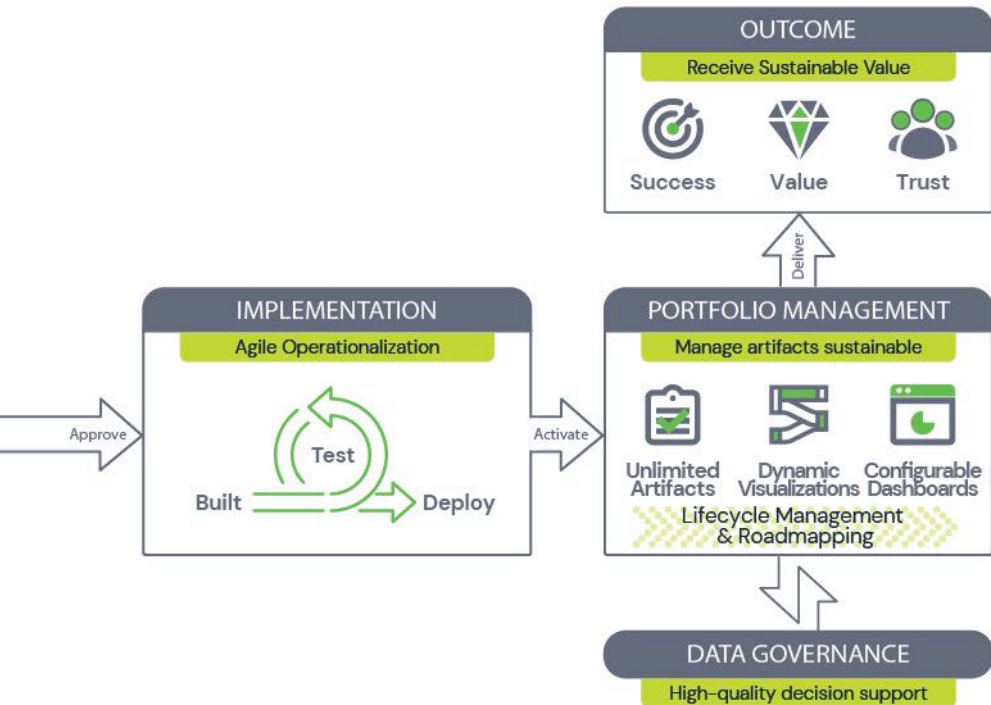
OUTCOME
Receive Sustainable Value
Success
Value
Trust

Deliver

IMPLEMENTATION
Agile Operationalization
Approve
Test
Built
Deploy
Activate

PORTFOLIO MANAGEMENT
Manage artifacts sustainable
Unlimited Artifacts
Dynamic Visualizations
Configurable Dashboards
Lifecycle Management & Roadmapping

DATA GOVERNANCE
High-quality decision support